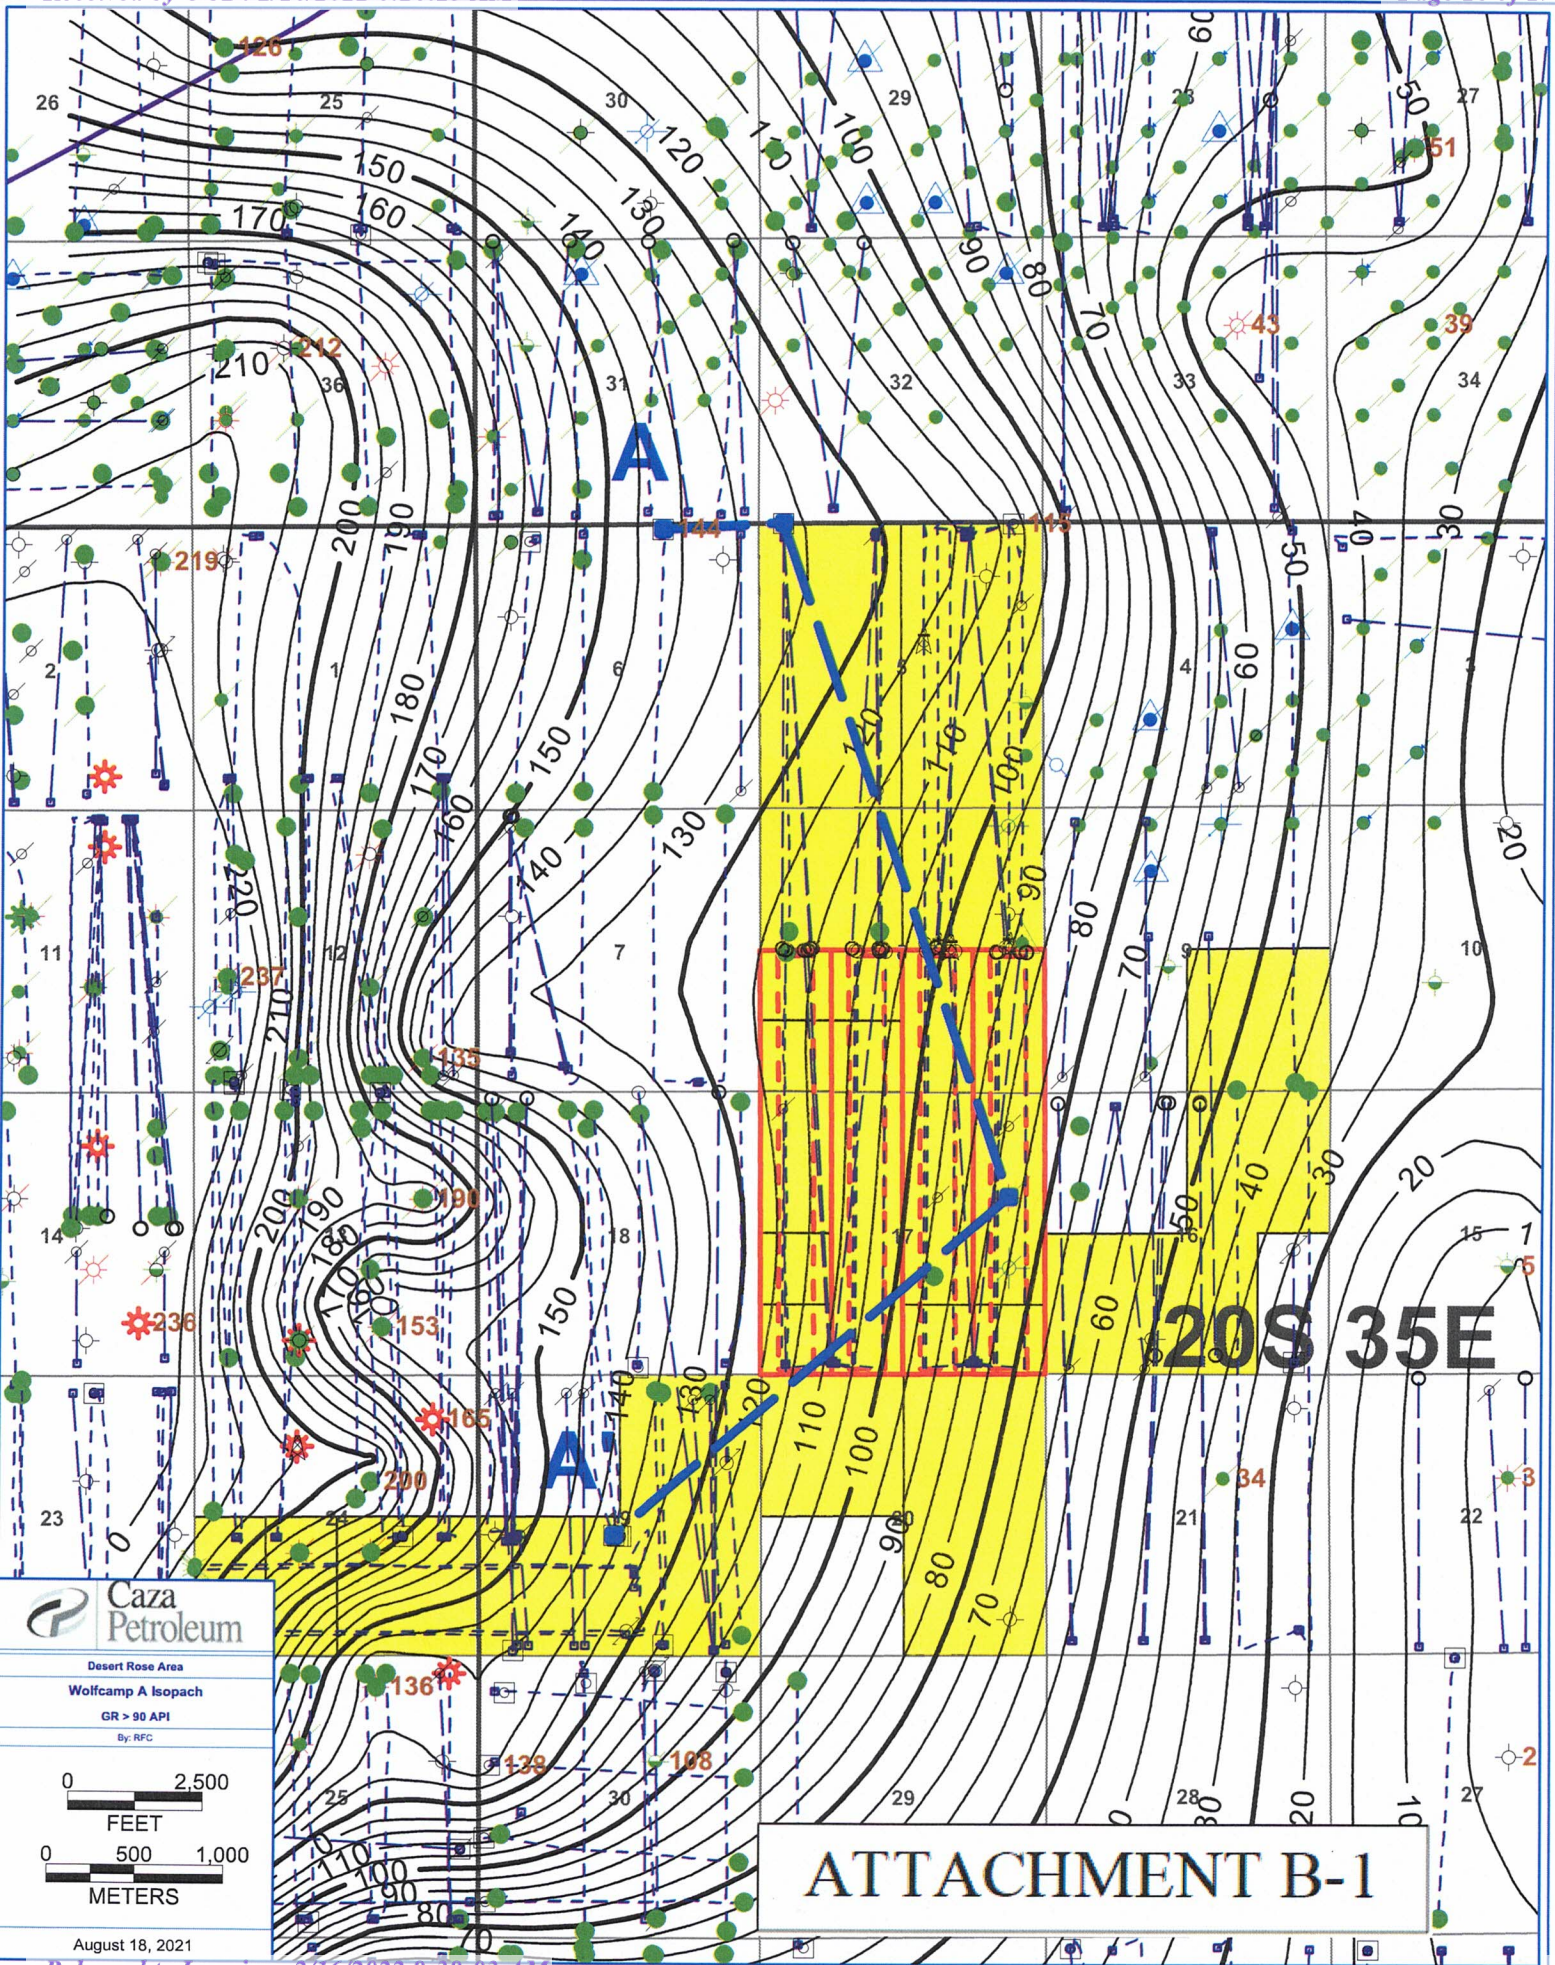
126
26
25
30
29
28
27
150
160
170
120
110
100
130
140
90
80
70
60
50
51
212
210
43
39
36
31
32
33
34
A
144
115
219
200
190
40
30
2
1
6
5
4
60
3
180
170
160
150
130
120
110
100
50
20
11
12
237
7
90
80
70
9
10
135
14
190
200
180
110
190
18
17
16
40
30
20
15
1
5
236
153
150
60
20S 35E
165
140
130
120
110
100
A'
200
90
34
3
23
24
19
20
21
22
80
70
Caza Petroleum
Desert Rose Area
Wolfcamp A Isopach
GR > 90 API
By: RFC
0 2,500
FEET
0 500 1,000
METERS
August 18, 2021
136
138
108
25
30
29
28
27
2
110
100
90
80
70
80
20
10
ATTACHMENT B-1